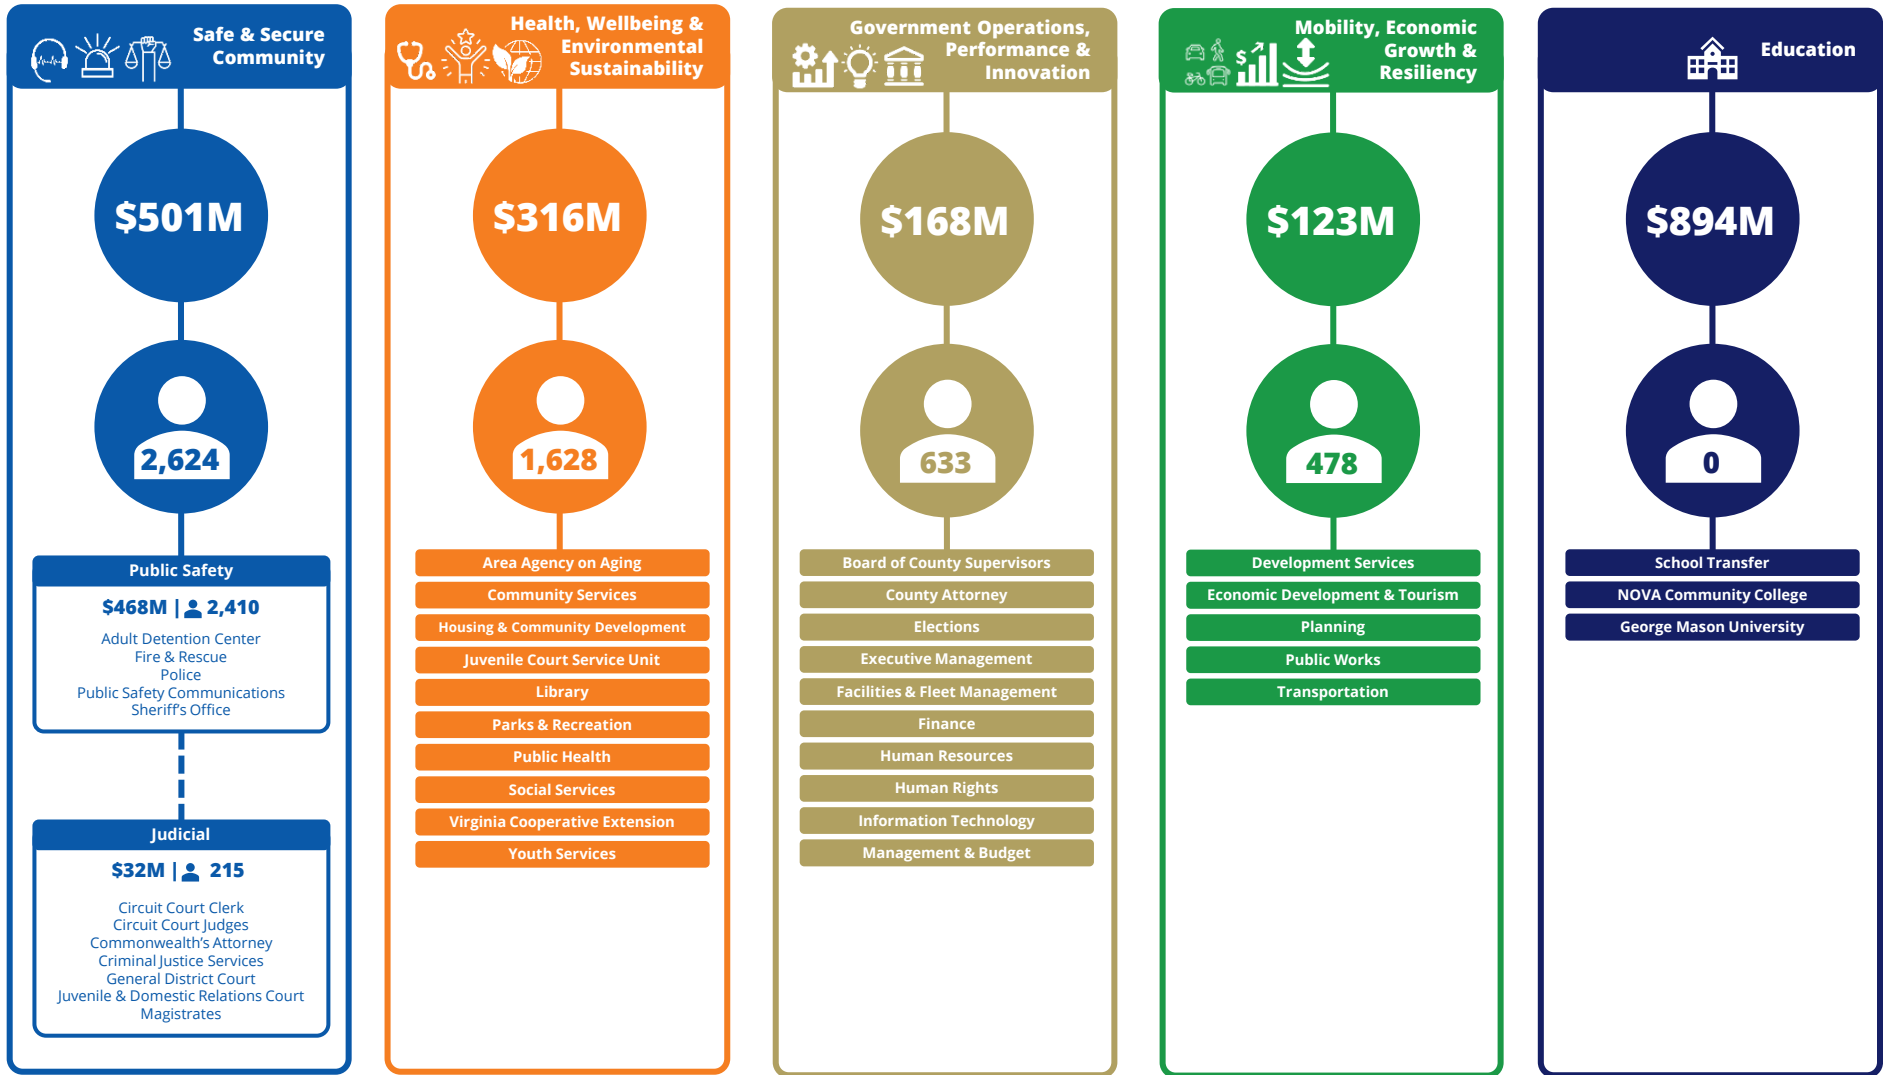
Safe & Secure Community

$501M

2,624

Public Safety

$468M | 2,410

Adult Detention Center
Fire & Rescue
Police
Public Safety Communications
Sheriff's Office

Judicial

$32M | 215

Circuit Court Clerk
Circuit Court Judges
Commonwealth's Attorney
Criminal Justice Services
General District Court
Juvenile & Domestic Relations Court
Magistrates

Health, Wellbeing & Environmental Sustainability

$316M

1,628

Area Agency on Aging
Community Services
Housing & Community Development
Juvenile Court Service Unit
Library
Parks & Recreation
Public Health
Social Services
Virginia Cooperative Extension
Youth Services

Government Operations, Performance & Innovation

$168M

633

Board of County Supervisors
County Attorney
Elections
Executive Management
Facilities & Fleet Management
Finance
Human Resources
Human Rights
Information Technology
Management & Budget

Mobility, Economic Growth & Resiliency

$123M

478

Development Services
Economic Development & Tourism
Planning
Public Works
Transportation

Education

$894M

0

School Transfer
NOVA Community College
George Mason University